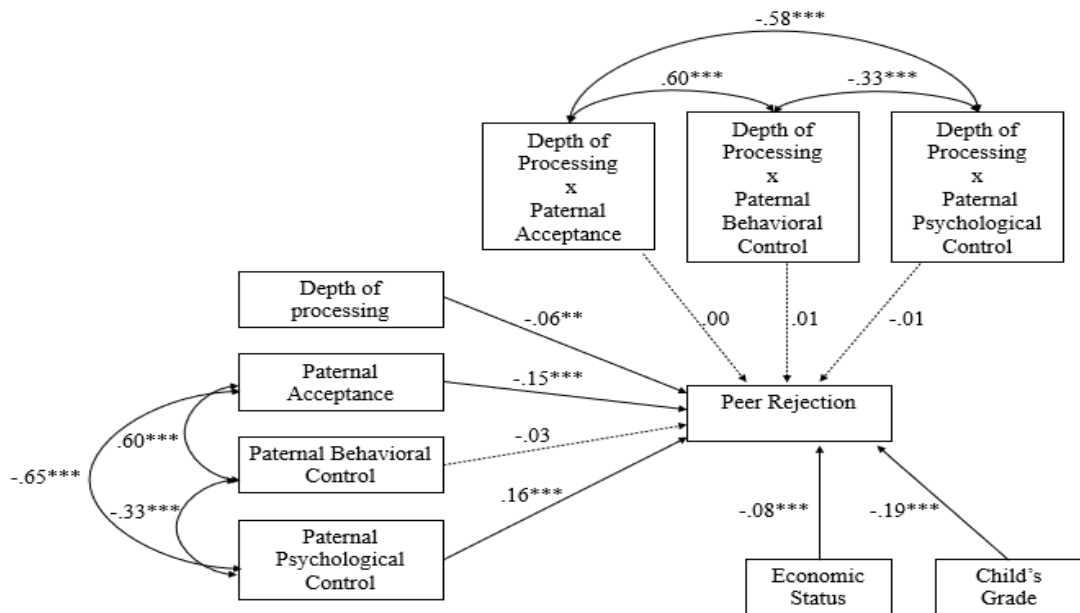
-.58***

.60***

-.33***

Depth of Processing x Paternal Acceptance

Depth of Processing x Paternal Behavioral Control

Depth of Processing x Paternal Psychological Control

Depth of processing

-.06**

.00

.01

-.01

Paternal Acceptance

-.15***

Peer Rejection

.60***

-.03

Paternal Behavioral Control

-.65***

-.33***

.16***

Paternal Psychological Control

-.08***

-.19***

Economic Status

Child's Grade